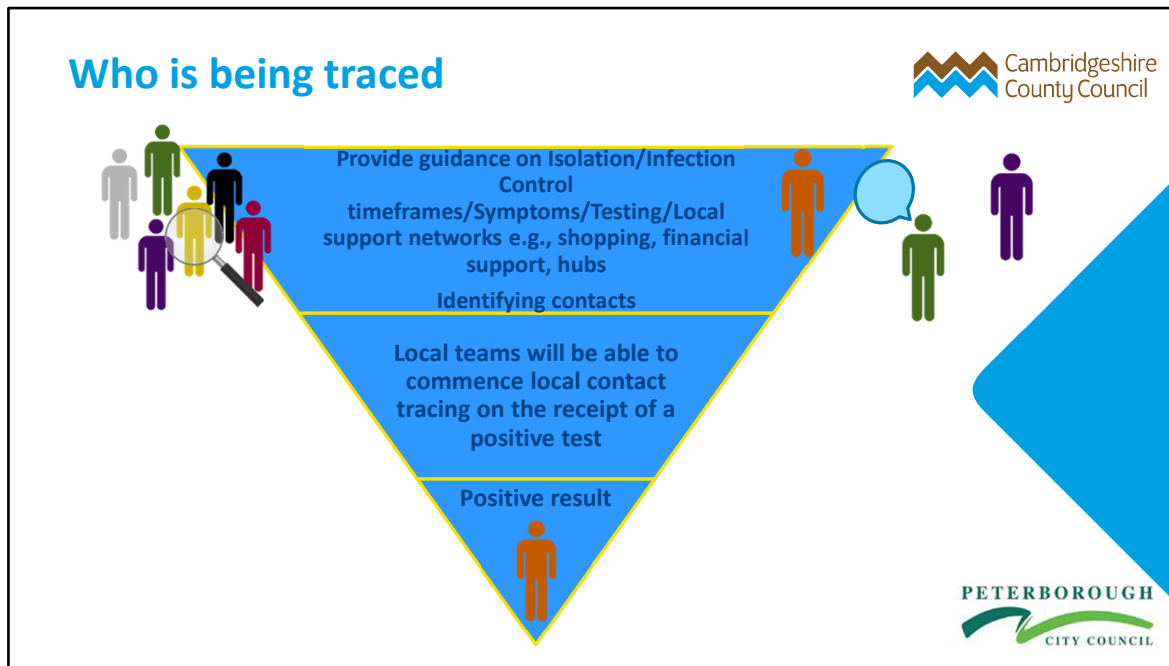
Who is being traced

Cambridgeshire County Council

Provide guidance on Isolation/Infection Control timeframes/Symptoms/Testing/Local support networks e.g., shopping, financial support, hubs

Identifying contacts

Local teams will be able to commence local contact tracing on the receipt of a positive test

Positive result

PETERBOROUGH CITY COUNCIL